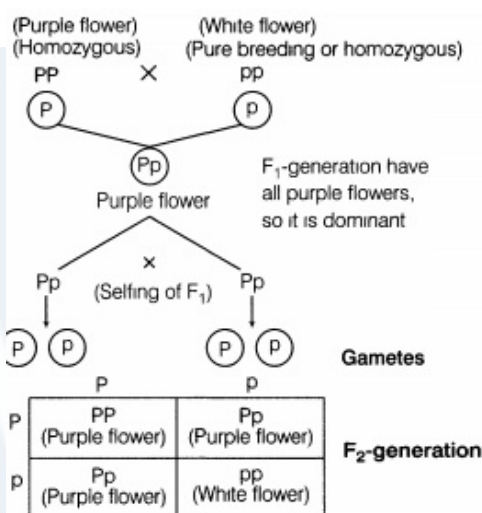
(Purple flower)
(Homozygous)

(White flower)
(Pure breeding or homozygous)

PP × pp

P p

Pp
Purple flower

$F_1$-generation have all purple flowers, so it is dominant

Pp × Pp
(Selfing of $F_1$)

P p P p

Gametes

|   | P | p |
|---|---|---|
| P | PP (Purple flower) | Pp (Purple flower) |
| p | Pp (Purple flower) | pp (White flower) |

$F_2$-generation